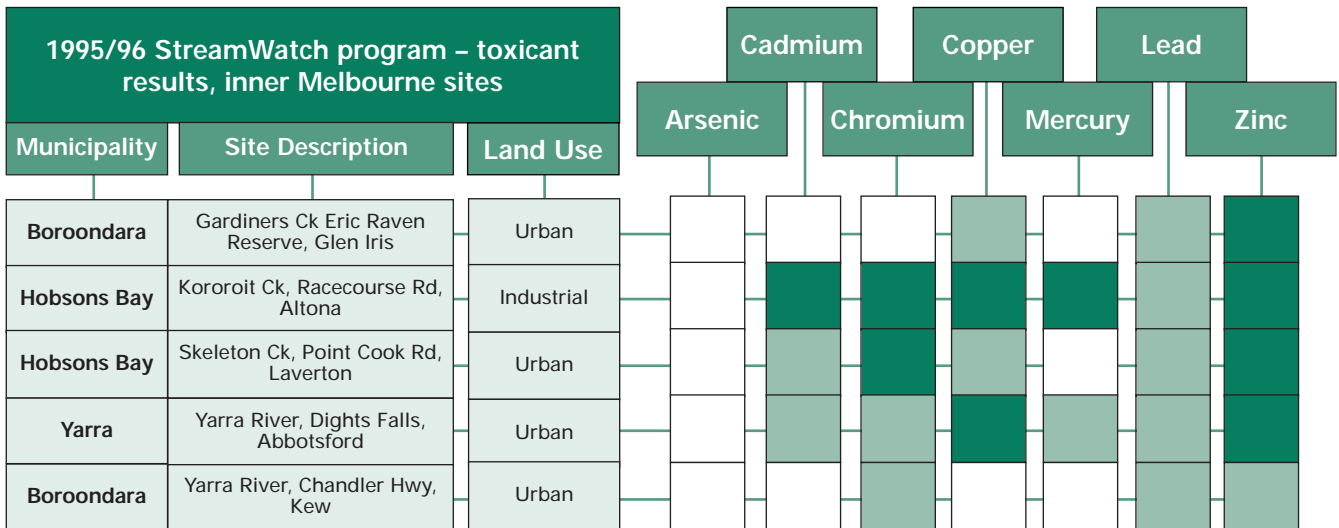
1995/96 StreamWatch program – toxicant results, inner Melbourne sites

Cadmium

Copper

Lead

Arsenic

Chromium

Mercury

Zinc

| Municipality | Site Description | Land Use |
|---|---|---|
| Boroondara | Gardiners Ck Eric Raven Reserve, Glen Iris | Urban |
| Hobsons Bay | Kororoit Ck, Racecourse Rd, Altona | Industrial |
| Hobsons Bay | Skeleton Ck, Point Cook Rd, Laverton | Urban |
| Yarra | Yarra River, Dights Falls, Abbotsford | Urban |
| Boroondara | Yarra River, Chandler Hwy, Kew | Urban |